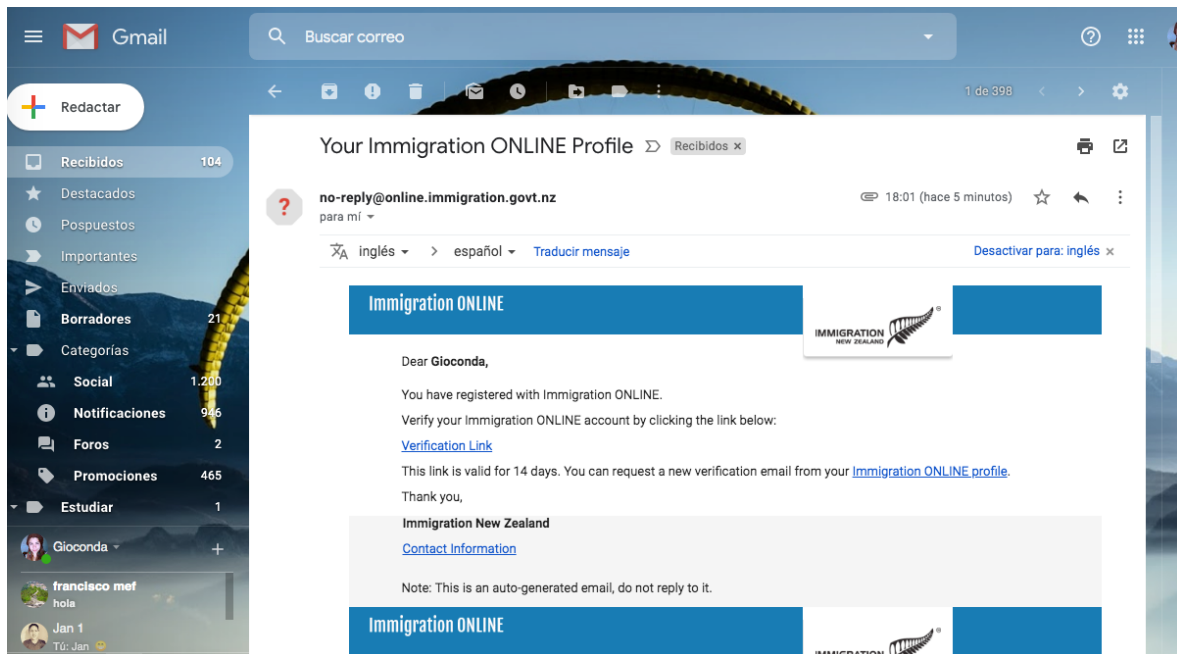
Gmail

Buscar correo

Redactar

Recibidos 104
Destacados
Pospuestos
Importantes
Enviados
Borradores 21
Categorías
Social 1.200
Notificaciones 946
Foros 2
Promociones 465
Estudiar 1

Gioconda

francisco mef
hola

Jan 1
Tú: Jan

1 de 398

Your Immigration ONLINE Profile Recibidos ×

no-reply@online.immigration.govt.nz
para mí

18:01 (hace 5 minutos)

inglés > español Traducir mensaje Desactivar para: inglés ×

Immigration ONLINE

IMMIGRATION NEW ZEALAND

Dear **Gioconda,**

You have registered with Immigration ONLINE.

Verify your Immigration ONLINE account by clicking the link below:

Verification Link

This link is valid for 14 days. You can request a new verification email from your Immigration ONLINE profile.

Thank you,

**Immigration New Zealand**

Contact Information

Note: This is an auto-generated email, do not reply to it.

Immigration ONLINE